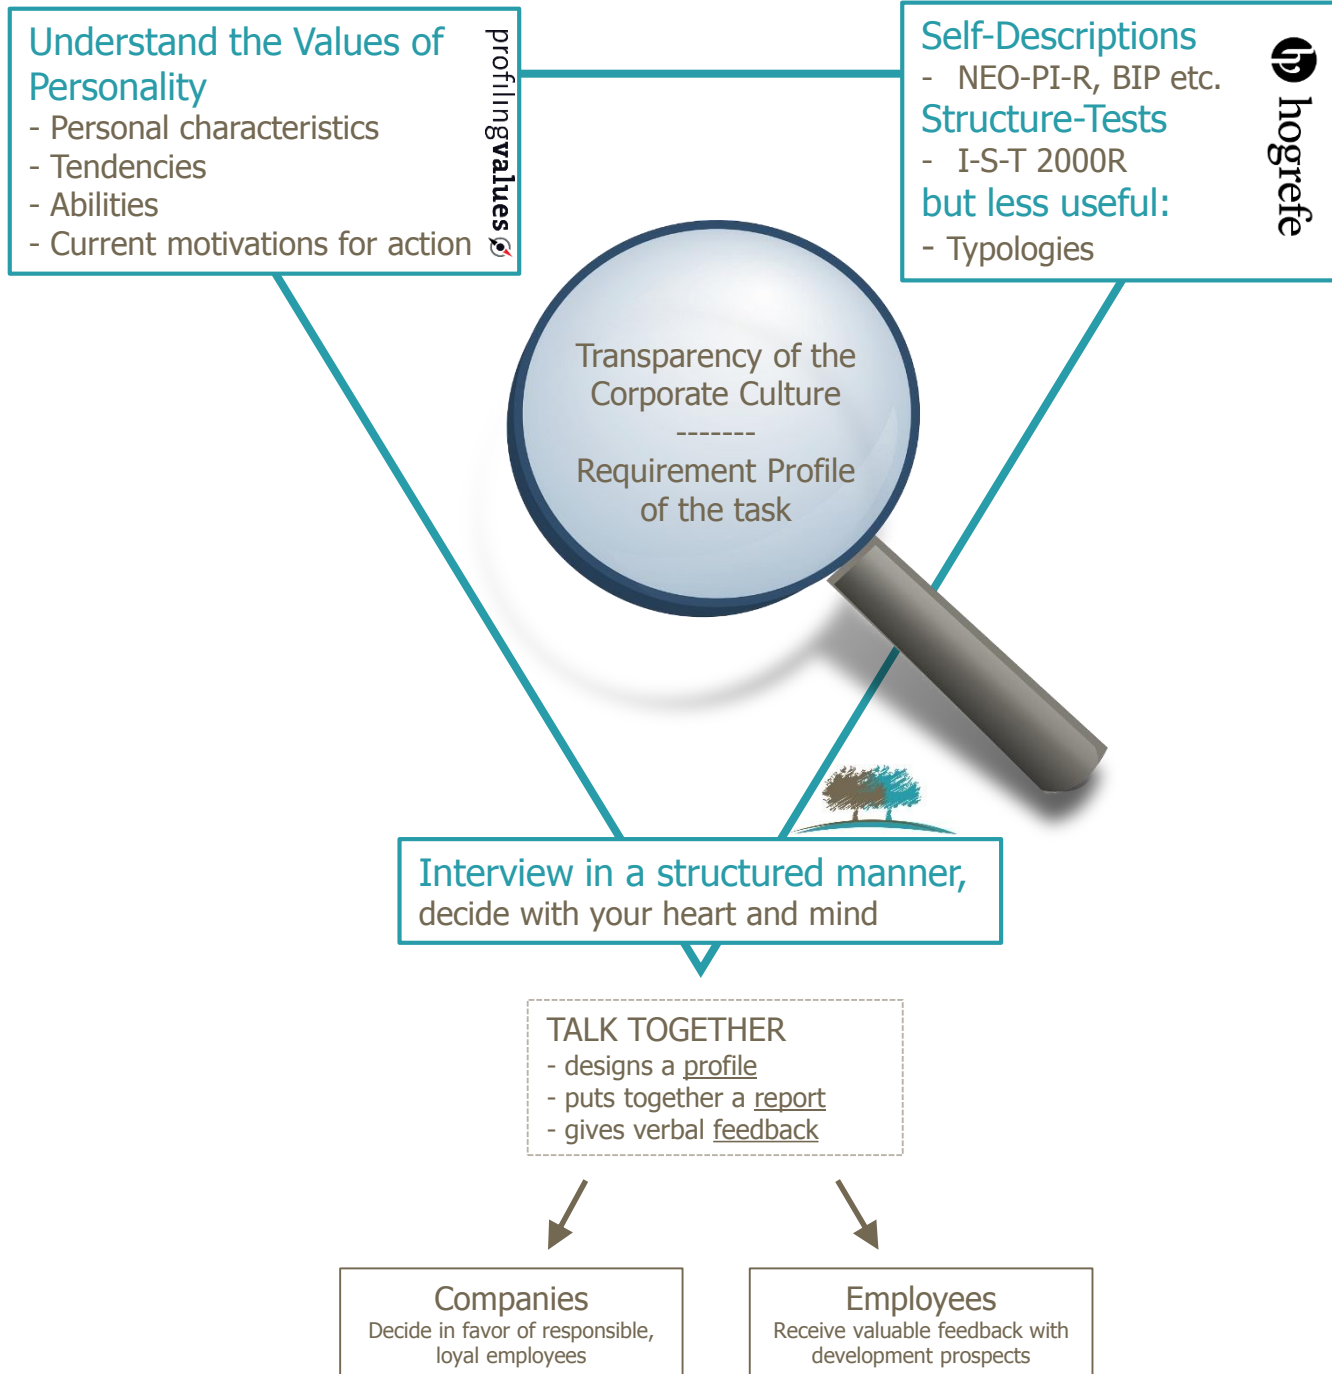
Understand the Values of Personality
- Personal characteristics
- Tendencies
- Abilities
- Current motivations for action

profilingvalues

Self-Descriptions
- NEO-PI-R, BIP etc.
Structure-Tests
- I-S-T 2000R
but less useful:
- Typologies

hogrefe

Transparency of the Corporate Culture
-------
Requirement Profile of the task

Interview in a structured manner, decide with your heart and mind

TALK TOGETHER
- designs a profile
- puts together a report
- gives verbal feedback

Companies
Decide in favor of responsible, loyal employees

Employees
Receive valuable feedback with development prospects